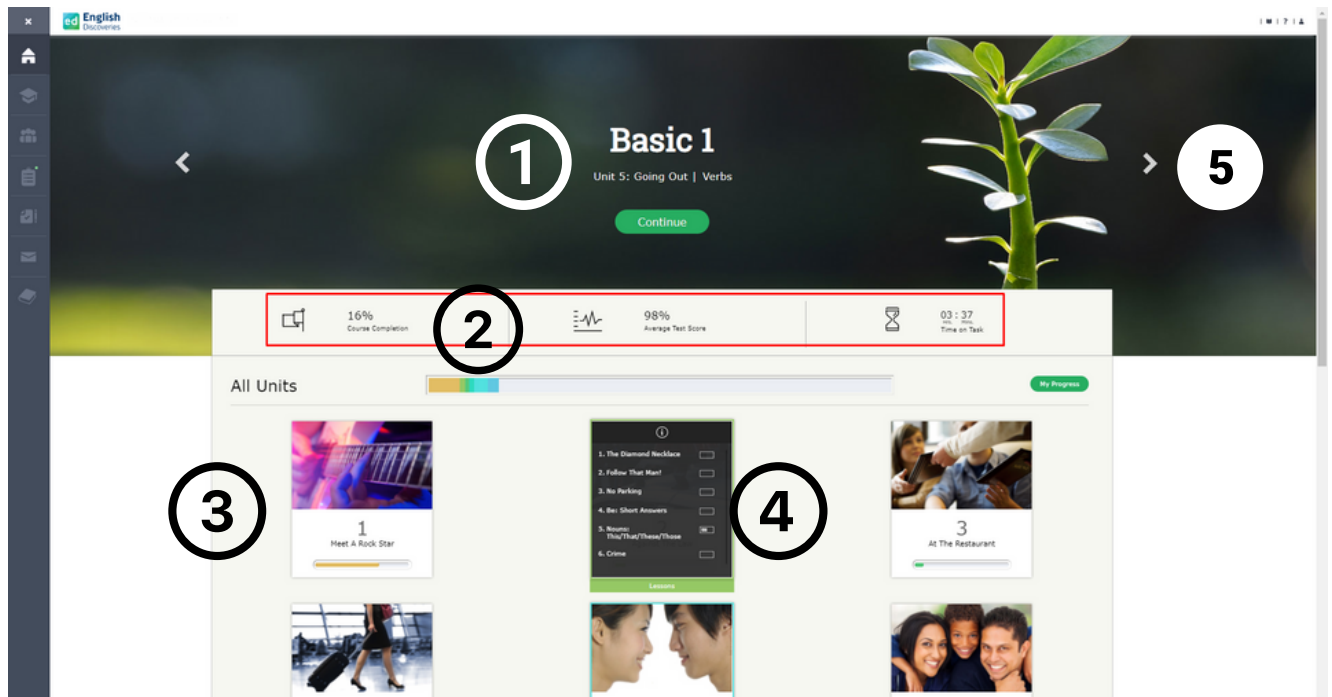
ed English Discoveries

Basic 1

Unit 5: Going Out | Verbs

Continue

1

5

16%
Course Completion

2

98%
Average Test Score

03 : 37
Time on Task

All Units

My Progress

3

1
Meet A Rock Star

1. The Diamond Necklace
2. Follow That Man!
3. No Parking
4. Be: Short Answers
5. Nouns: This/That/These/Those
6. Crime

Lessons

4

3
At The Restaurant